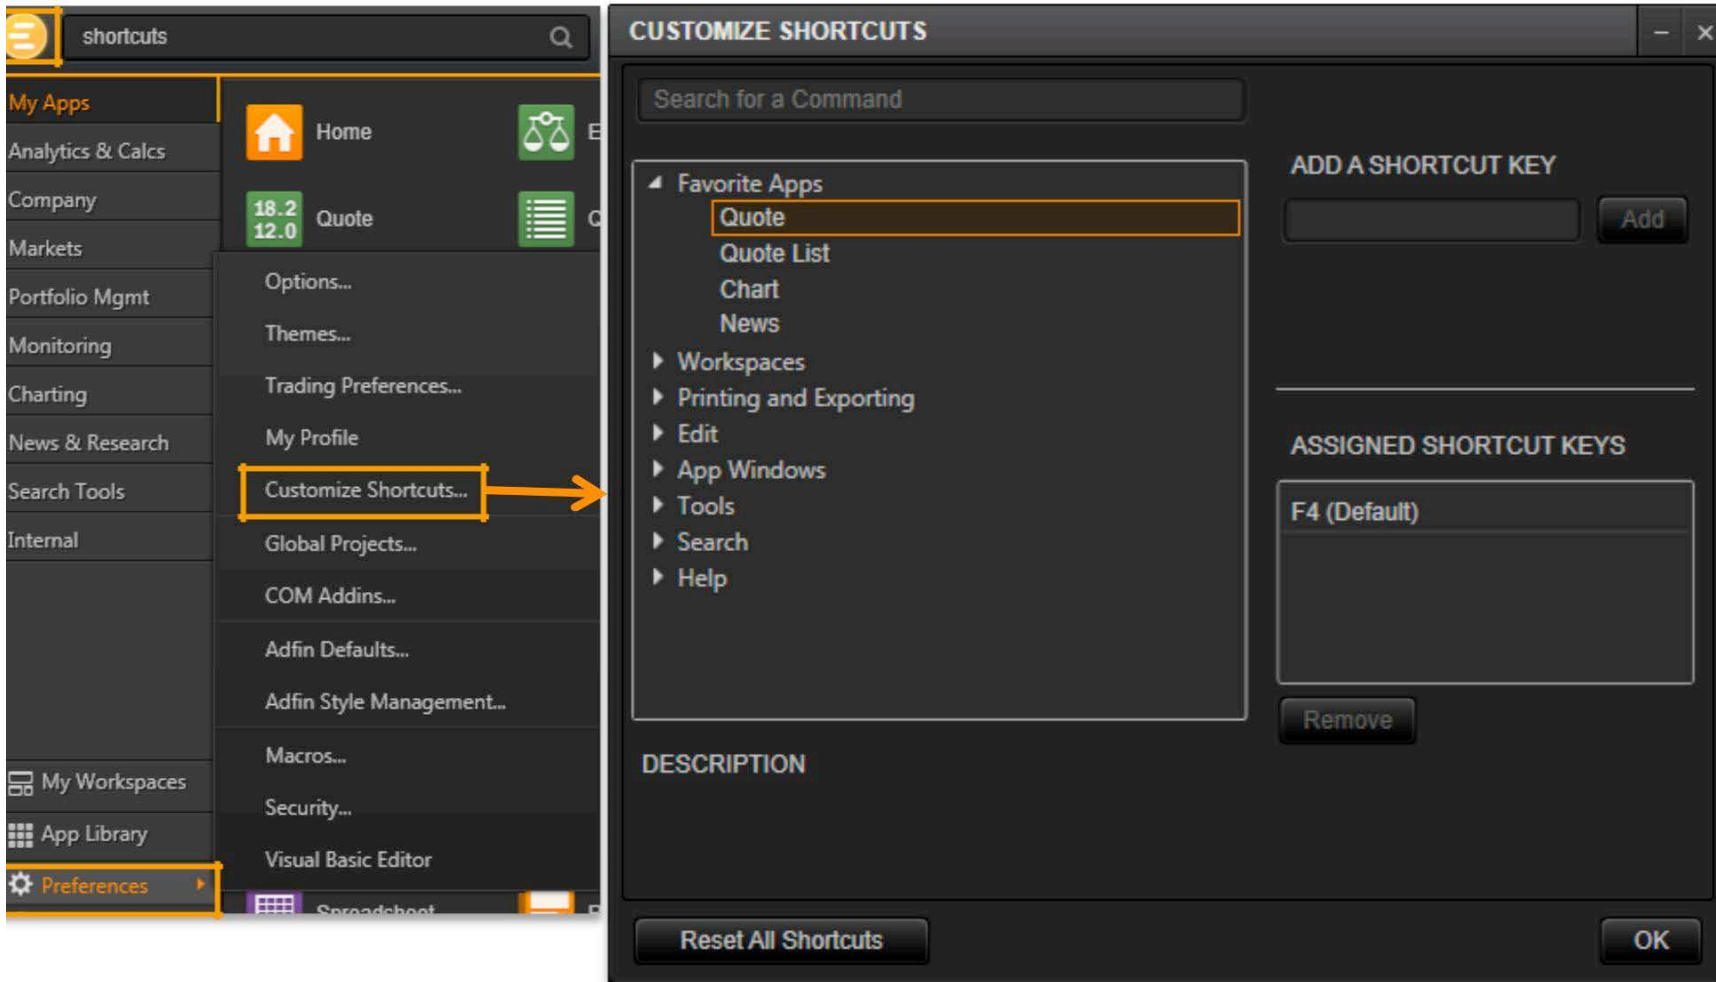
shortcuts

My Apps
Analytics & Calcs
Company
Markets
Portfolio Mgmt
Monitoring
Charting
News & Research
Search Tools
Internal

Home
E
18.2
12.0
Quote
Q

Options...
Themes...
Trading Preferences...
My Profile
Customize Shortcuts...
Global Projects...
COM Addins...
Adfin Defaults...
Adfin Style Management...
Macros...
Security...
Visual Basic Editor

My Workspaces
App Library
Preferences

Spreadsheet

CUSTOMIZE SHORTCUTS

Search for a Command

Favorite Apps
Quote
Quote List
Chart
News
Workspaces
Printing and Exporting
Edit
App Windows
Tools
Search
Help

ADD A SHORTCUT KEY
Add

ASSIGNED SHORTCUT KEYS
F4 (Default)
Remove

DESCRIPTION

Reset All Shortcuts
OK